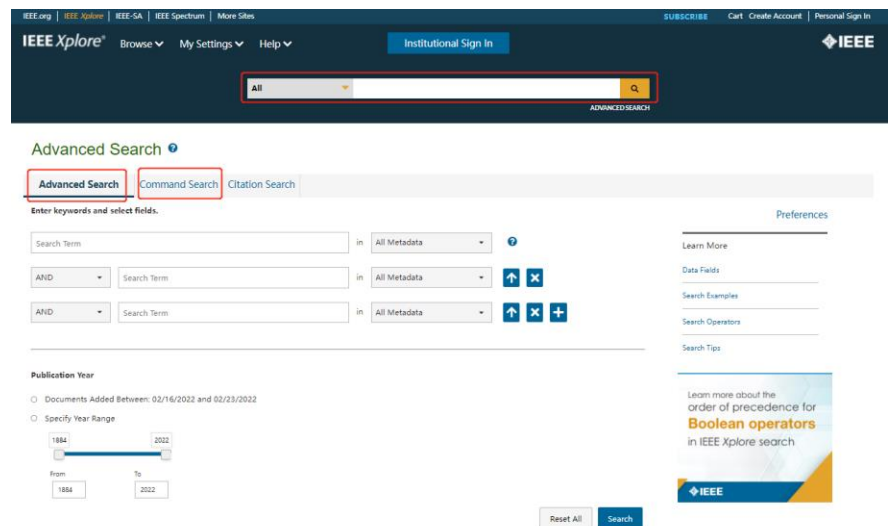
IEEE.org | IEEE Xplore | IEEE-SA | IEEE Spectrum | More Sites

SUBSCRIBE Cart Create Account | Personal Sign In

IEEE Xplore® Browse My Settings Help

Institutional Sign In

IEEE

All

ADVANCED SEARCH

Advanced Search

Advanced Search Command Search Citation Search

Enter keywords and select fields.

Preferences

Search Term in All Metadata

AND Search Term in All Metadata

AND Search Term in All Metadata

Learn More

Data Fields

Search Examples

Search Operators

Search Tips

Publication Year

Documents Added Between: 02/16/2022 and 02/23/2022

Specify Year Range

1884 2022

From 1884 To 2022

Learn more about the order of precedence for Boolean operators in IEEE Xplore search

IEEE

Reset All Search